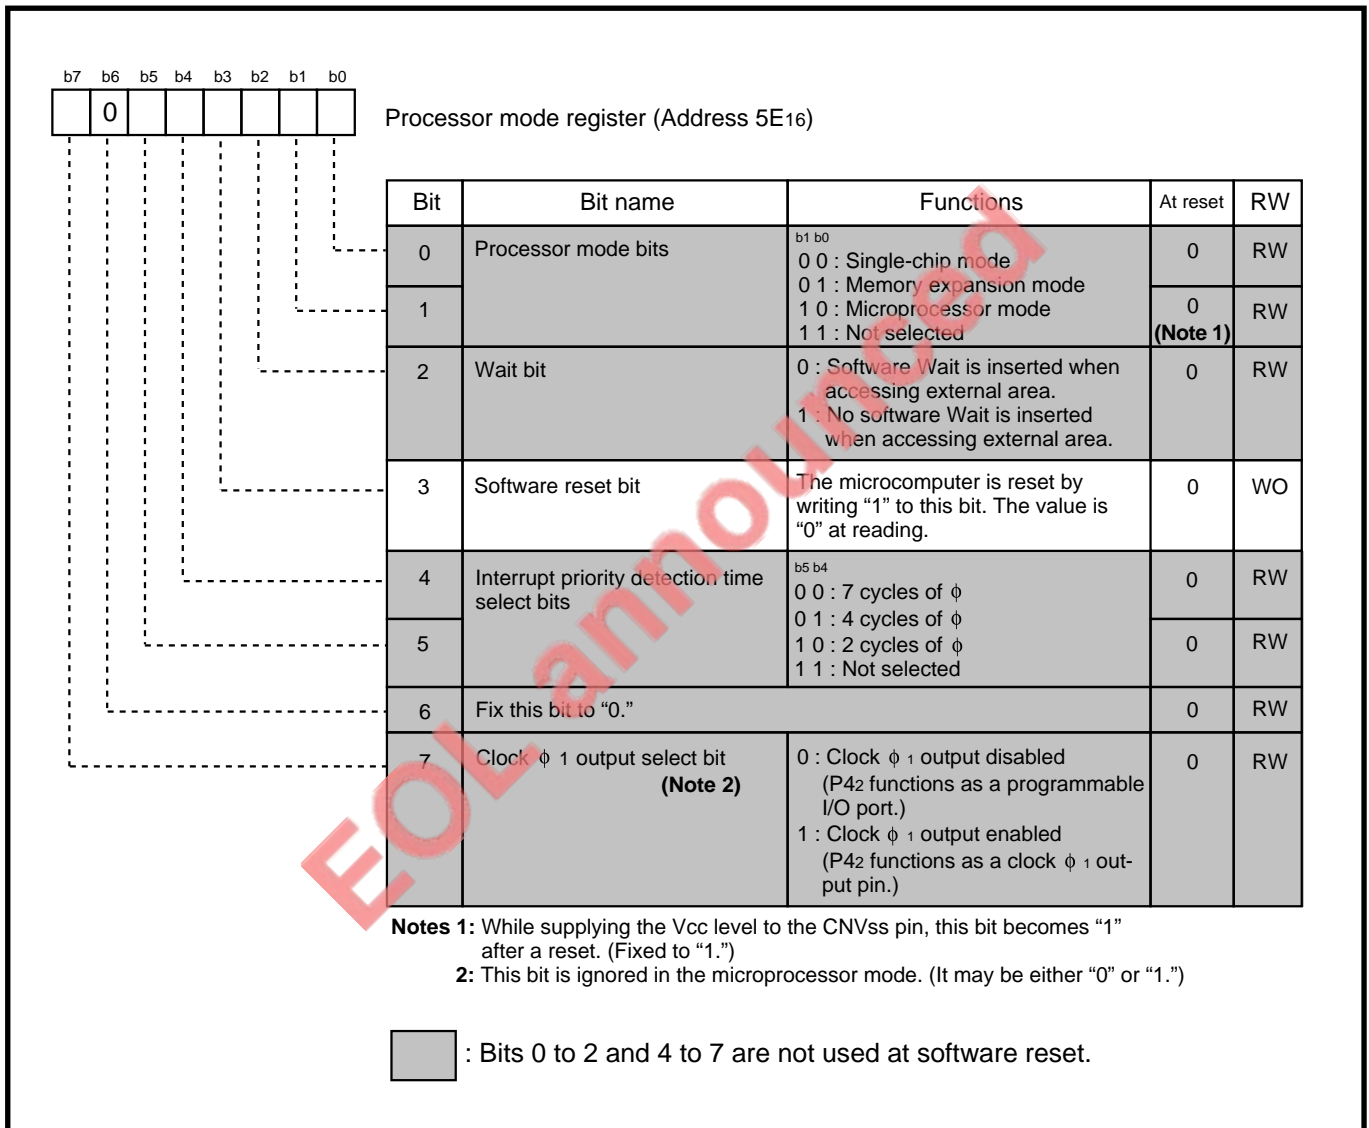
b7 b6 b5 b4 b3 b2 b1 b0

0

Processor mode register (Address $5E_{16}$)

| Bit | Bit name | Functions | At reset | RW |
|---|---|---|---|---|
| 0 | Processor mode bits | b1 b0<br>0 0 : Single-chip mode<br>0 1 : Memory expansion mode<br>1 0 : Microprocessor mode<br>1 1 : Not selected | 0 | RW |
| 1 | | | 0 (Note 1) | RW |
| 2 | Wait bit | 0 : Software Wait is inserted when accessing external area.<br>1 : No software Wait is inserted when accessing external area. | 0 | RW |
| 3 | Software reset bit | The microcomputer is reset by writing “1” to this bit. The value is “0” at reading. | 0 | WO |
| 4 | Interrupt priority detection time select bits | b5 b4<br>0 0 : 7 cycles of $\phi$<br>0 1 : 4 cycles of $\phi$<br>1 0 : 2 cycles of $\phi$<br>1 1 : Not selected | 0 | RW |
| 5 | | | 0 | RW |
| 6 | Fix this bit to “0.” | | 0 | RW |
| 7 | Clock $\phi$ 1 output select bit (Note 2) | 0 : Clock $\phi_1$ output disabled (P4$_2$ functions as a programmable I/O port.)<br>1 : Clock $\phi_1$ output enabled (P4$_2$ functions as a clock $\phi_1$ output pin.) | 0 | RW |

EOL announced

Notes 1: While supplying the Vcc level to the CNVss pin, this bit becomes “1” after a reset. (Fixed to “1.”)
2: This bit is ignored in the microprocessor mode. (It may be either “0” or “1.”)

: Bits 0 to 2 and 4 to 7 are not used at software reset.